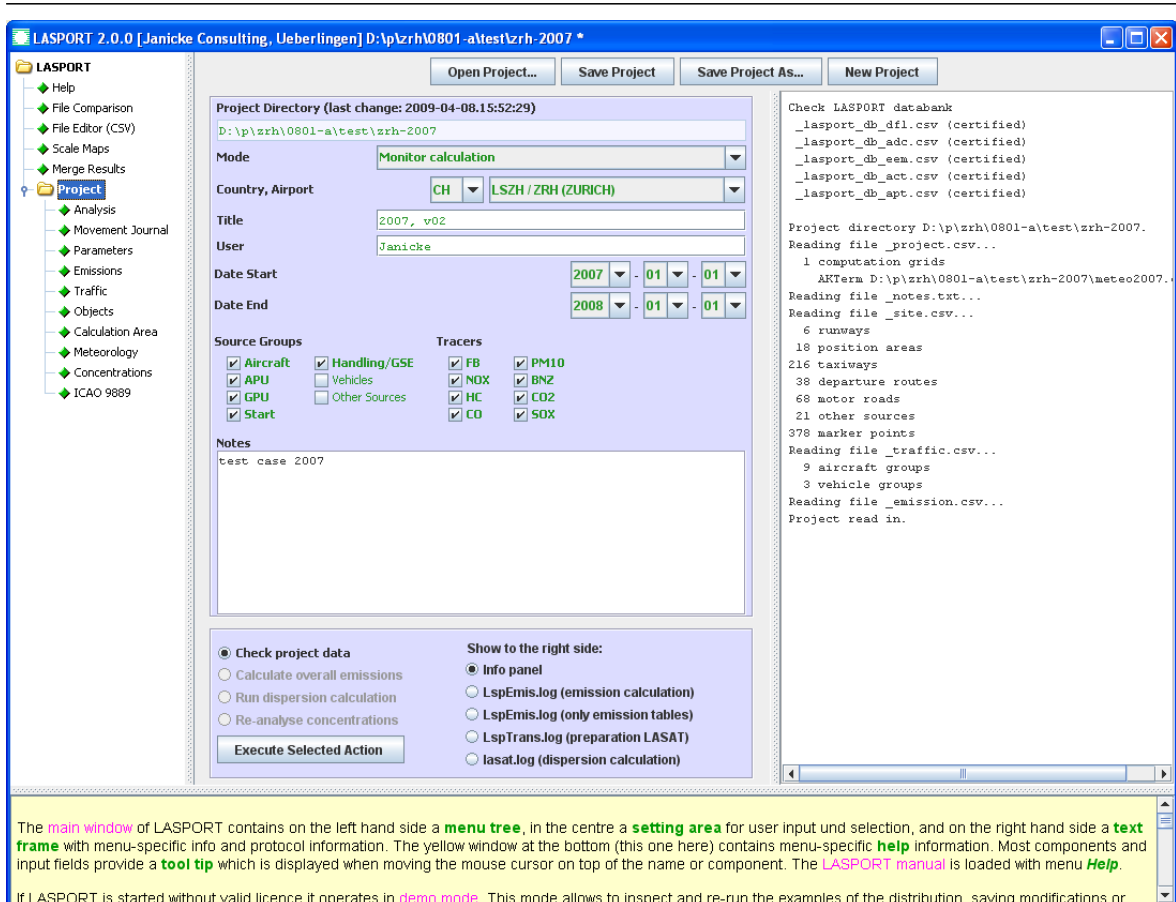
LASPORT 2.0.0 [Janicke Consulting, Ueberlingen] D:\p\zrh\0801-a\test\zrh-2007 *

LASPORT
Help
File Comparison
File Editor (CSV)
Scale Maps
Merge Results
Project
Analysis
Movement Journal
Parameters
Emissions
Traffic
Objects
Calculation Area
Meteorology
Concentrations
ICAO 9889

Open Project... | Save Project | Save Project As... | New Project

Project Directory (last change: 2009-04-08.15:52:29)
D:\p\zrh\0801-a\test\zrh-2007
Mode: Monitor calculation
Country, Airport: CH | LSZH / ZRH (ZURICH)
Title: 2007, v02
User: Janicke
Date Start: 2007 - 01 - 01
Date End: 2008 - 01 - 01

Source Groups
Aircraft
Handling/GSE
APU
Vehicles
GPU
Other Sources
Start

Tracers
FB
PM10
NOX
BNZ
HC
CO2
CO
SOX

Notes
test case 2007

Check project data
Calculate overall emissions
Run dispersion calculation
Re-analyse concentrations
Execute Selected Action

Show to the right side:
Info panel
LspEmis.log (emission calculation)
LspEmis.log (only emission tables)
LspTrans.log (preparation LASAT)
lasat.log (dispersion calculation)

Check LASPORT databank
_lasport_db_dfl.csv (certified)
_lasport_db_adc.csv (certified)
_lasport_db_eem.csv (certified)
_lasport_db_act.csv (certified)
_lasport_db_apt.csv (certified)

Project directory D:\p\zrh\0801-a\test\zrh-2007.
Reading file _project.csv...
1 computation grids
AKTerm D:\p\zrh\0801-a\test\zrh-2007\meteo2007.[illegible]
Reading file _notes.txt...
Reading file _site.csv...
6 runways
18 position areas
216 taxiways
38 departure routes
68 motor roads
21 other sources
378 marker points
Reading file _traffic.csv...
9 aircraft groups
3 vehicle groups
Reading file _emission.csv...
Project read in.

The main window of LASPORT contains on the left hand side a menu tree, in the centre a setting area for user input und selection, and on the right hand side a text frame with menu-specific info and protocol information. The yellow window at the bottom (this one here) contains menu-specific help information. Most components and input fields provide a tool tip which is displayed when moving the mouse cursor on top of the name or component. The LASPORT manual is loaded with menu Help.

If LASPORT is started without valid licence it operates in demo mode. This mode allows to inspect and re-run the examples of the distribution, saving modifications or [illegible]